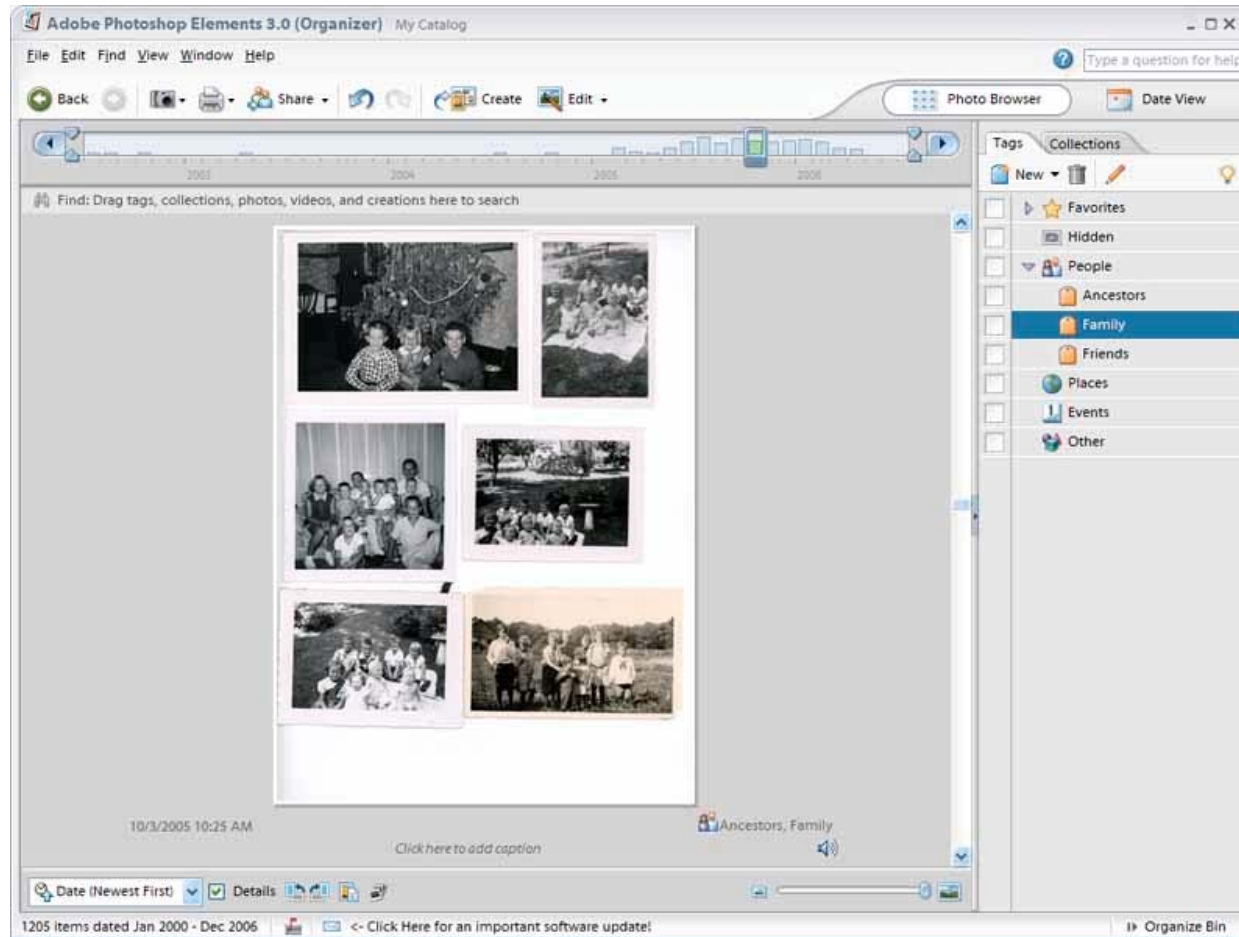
Adobe Photoshop Elements 3.0 (Organizer) My Catalog

File Edit Find View Window Help

Type a question for help

Back Share Create Edit

Photo Browser Date View

2003 2004 2005 2006

Find: Drag tags, collections, photos, videos, and creations here to search

Tags Collections

New

Favorites
Hidden
People
Ancestors
Family
Friends
Places
Events
Other

10/3/2005 10:25 AM

Ancestors, Family

Click here to add caption

Date (Newest First) Details

1205 items dated Jan 2000 - Dec 2006 <- Click Here for an important software update!

Organize Bin